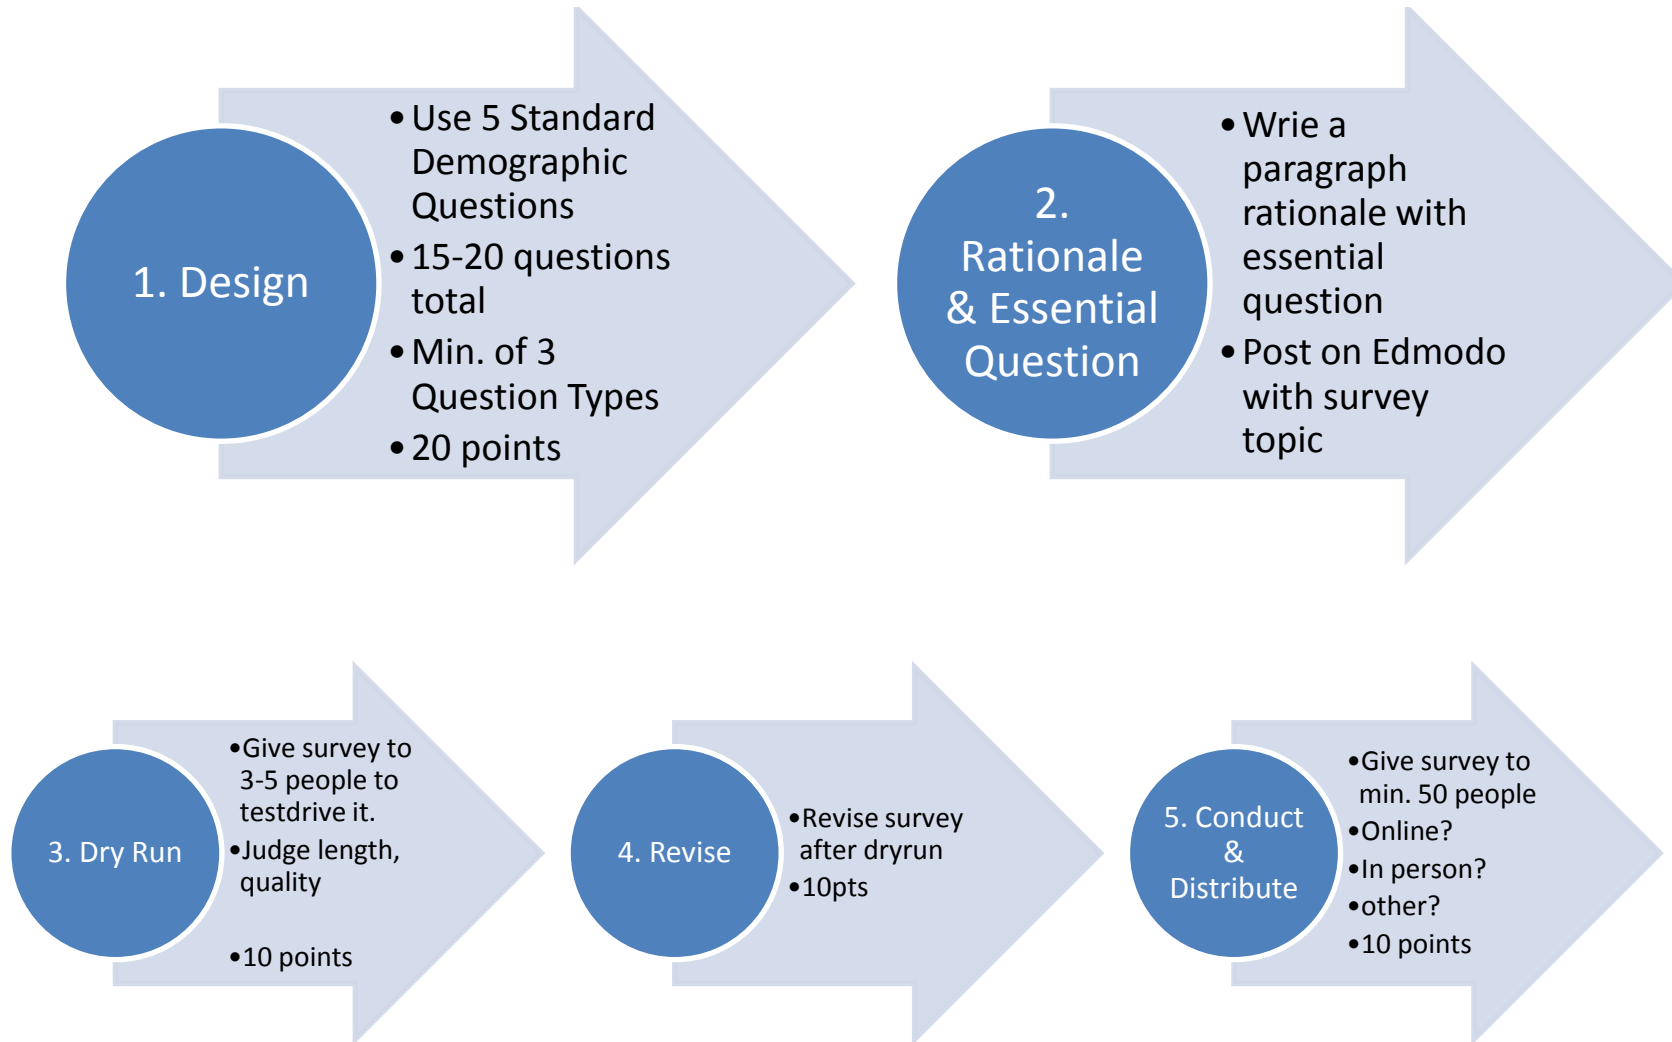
1. Design

- Use 5 Standard Demographic Questions
- 15-20 questions total
- Min. of 3 Question Types
- 20 points

2. Rationale & Essential Question

- Wrie a paragraph rationale with essential question
- Post on Edmodo with survey topic

3. Dry Run

- Give survey to 3-5 people to testdrive it.
- Judge length, quality
- 10 points

4. Revise

- Revise survey after dryrun
- 10pts

5. Conduct & Distribute

- Give survey to min. 50 people
- Online?
- In person?
- other?
- 10 points